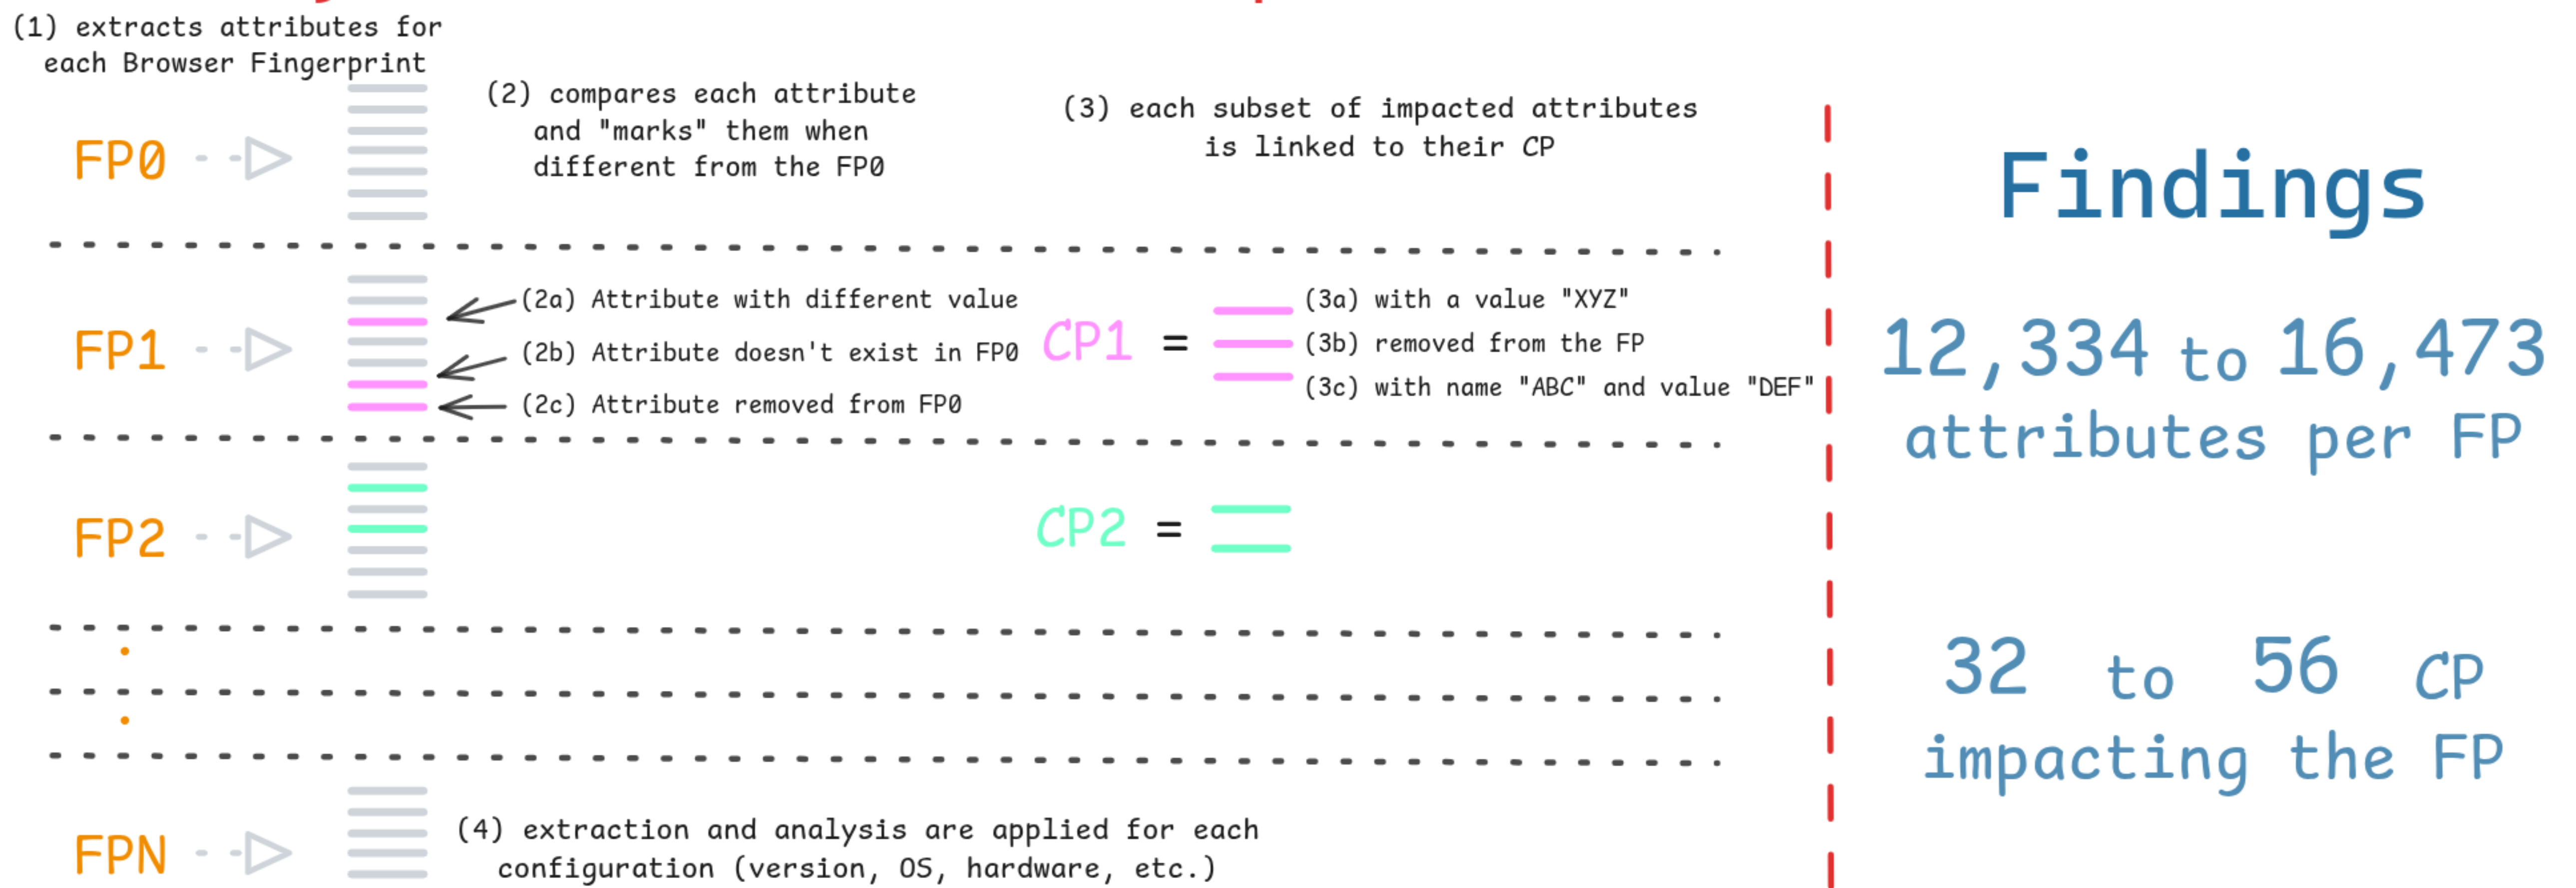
(1) extracts attributes for each Browser Fingerprint

(2) compares each attribute and "marks" them when different from the FP0

(3) each subset of impacted attributes is linked to their CP

FP0

FP1

(2a) Attribute with different value

(2b) Attribute doesn't exist in FP0

(2c) Attribute removed from FP0

CP1 =

(3a) with a value "XYZ"

(3b) removed from the FP

(3c) with name "ABC" and value "DEF"

FP2

CP2 =

FPN

(4) extraction and analysis are applied for each configuration (version, OS, hardware, etc.)

Findings

12,334 to 16,473 attributes per FP

32 to 56 CP impacting the FP